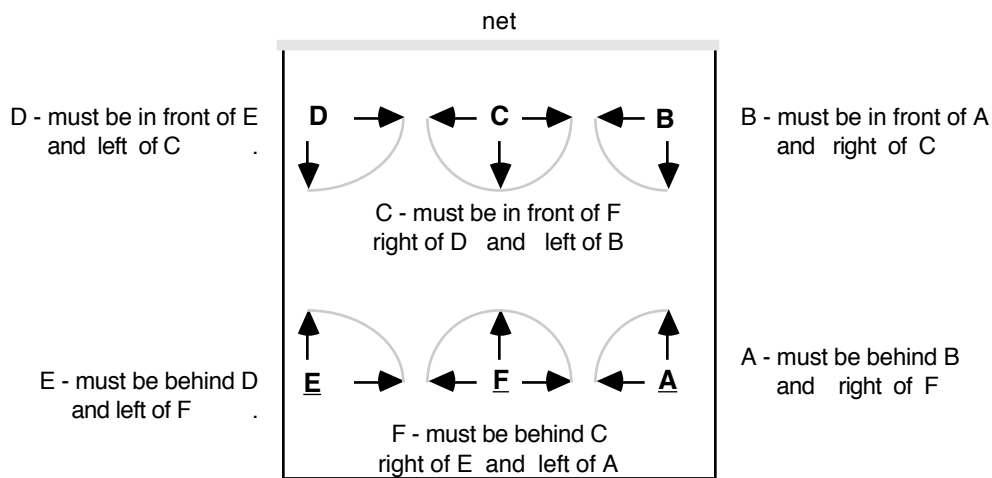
net

D - must be in front of E and left of C .

D

C

B

B - must be in front of A and right of C

C - must be in front of F right of D and left of B

E

F

A

E - must be behind D and left of F .

A - must be behind B and right of F

F - must be behind C right of E and left of A